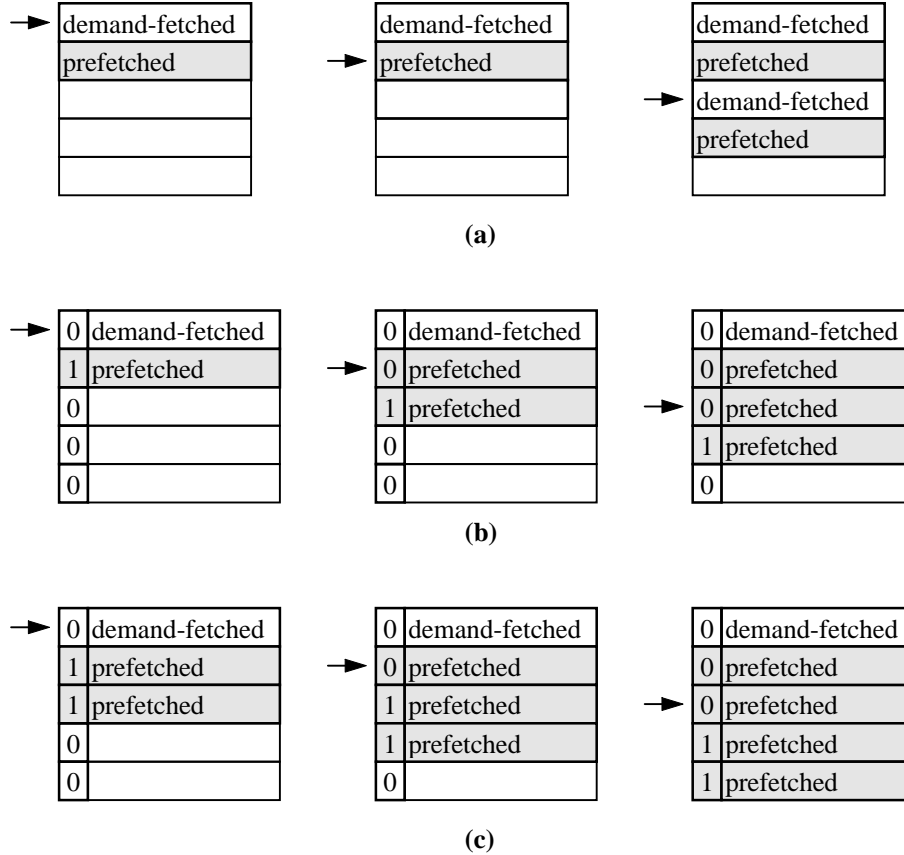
demand-fetched
prefetched

demand-fetched
prefetched

demand-fetched
prefetched
demand-fetched
prefetched

(a)

| 0 | demand-fetched |
|---|---|
| 1 | prefetched |
| 0 | |
| 0 | |
| 0 | |

| 0 | demand-fetched |
|---|---|
| 0 | prefetched |
| 1 | prefetched |
| 0 | |
| 0 | |

| 0 | demand-fetched |
|---|---|
| 0 | prefetched |
| 0 | prefetched |
| 1 | prefetched |
| 0 | |

(b)

| 0 | demand-fetched |
|---|---|
| 1 | prefetched |
| 1 | prefetched |
| 0 | |
| 0 | |

| 0 | demand-fetched |
|---|---|
| 0 | prefetched |
| 1 | prefetched |
| 1 | prefetched |
| 0 | |

| 0 | demand-fetched |
|---|---|
| 0 | prefetched |
| 0 | prefetched |
| 1 | prefetched |
| 1 | prefetched |

(c)